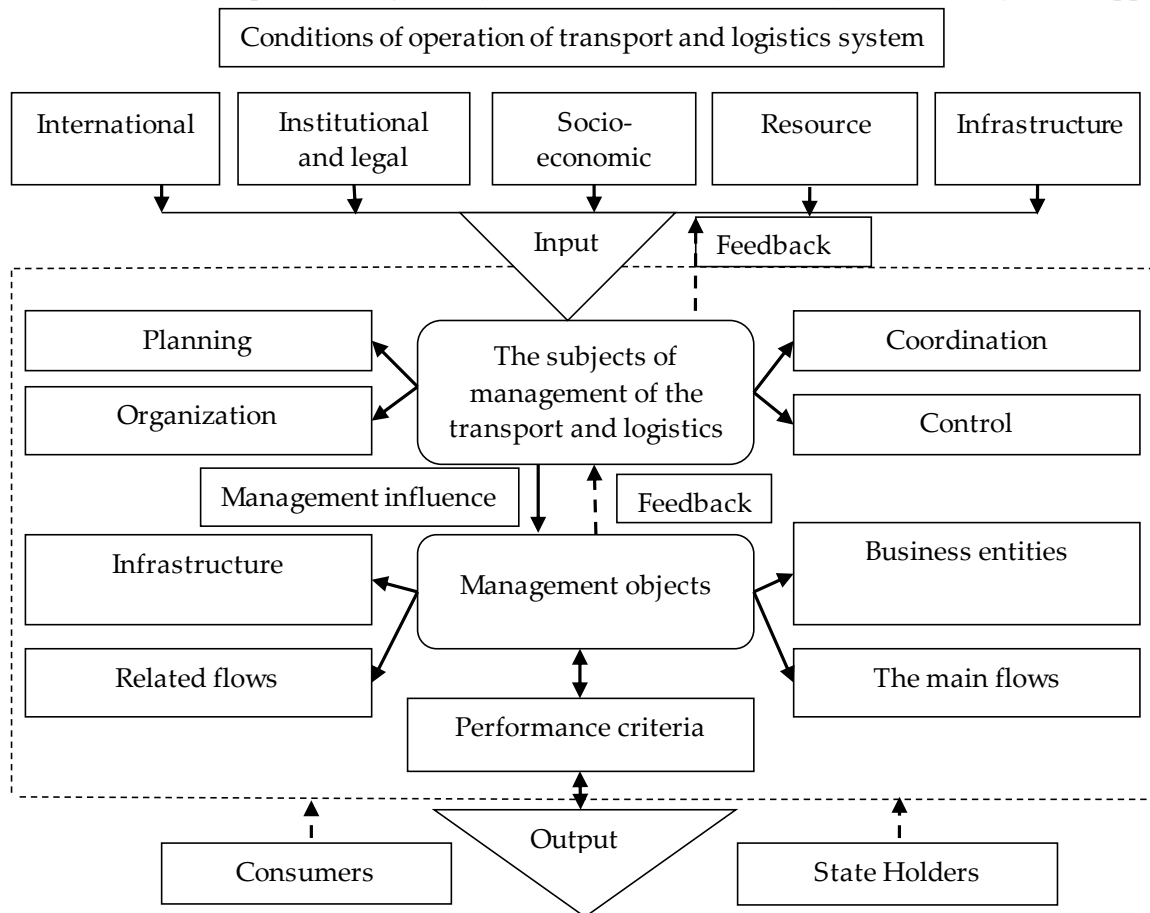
Conditions of operation of transport and logistics system

International

Institutional and legal

Socio-economic

Resource

Infrastructure

Input

Feedback

Planning

Organization

The subjects of management of the transport and logistics

Coordination

Control

Management influence

Feedback

Infrastructure

Related flows

Management objects

Business entities

The main flows

Performance criteria

Output

Consumers

State Holders